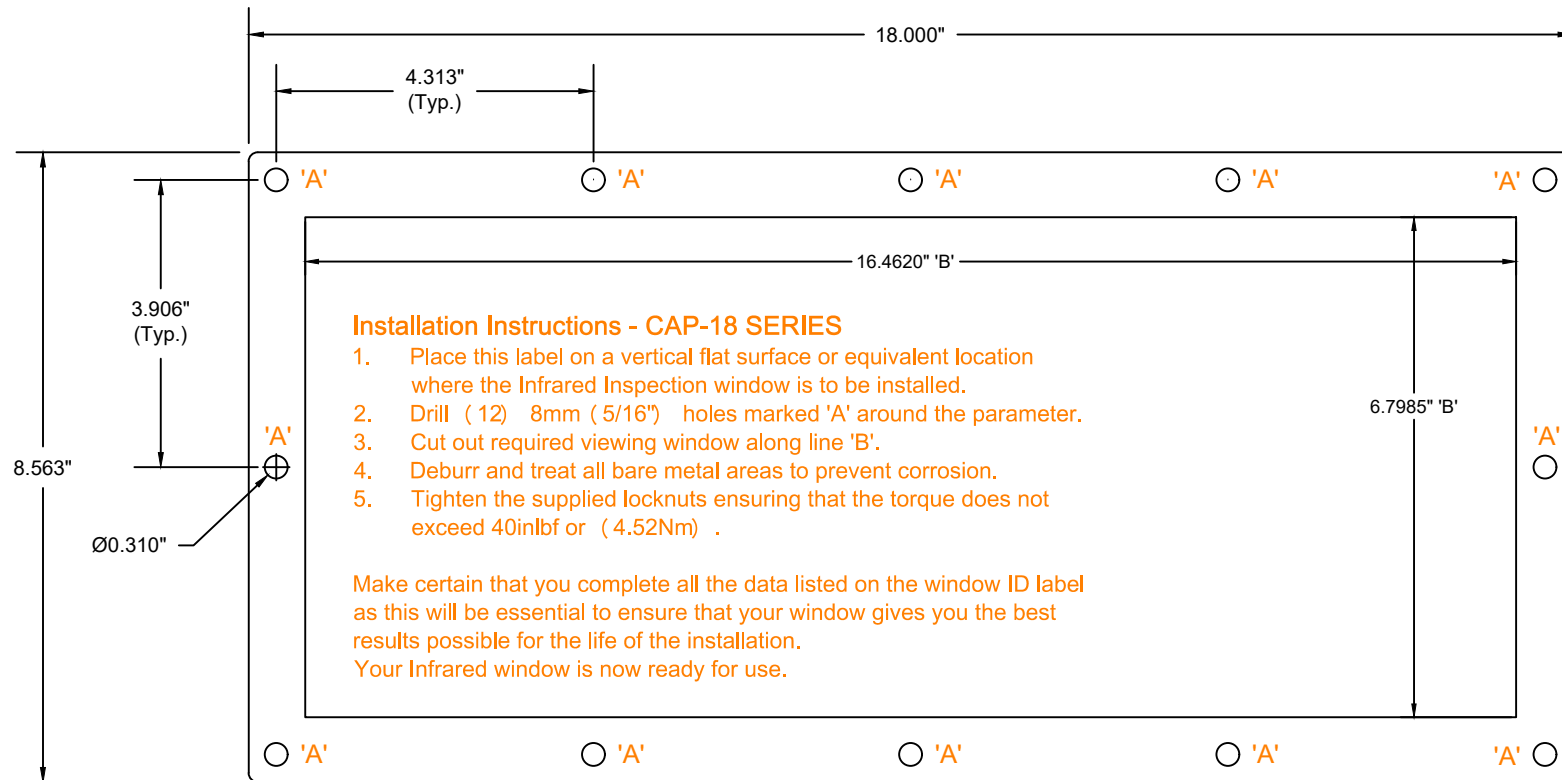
18.000"

4.313"
(Typ.)

'A' 'A' 'A' 'A' 'A'

16.4620" 'B'

3.906"
(Typ.)

Installation Instructions - CAP-18 SERIES
1. Place this label on a vertical flat surface or equivalent location where the Infrared Inspection window is to be installed.
2. Drill (12) 8mm (5/16") holes marked 'A' around the parameter.
3. Cut out required viewing window along line 'B'.
4. Deburr and treat all bare metal areas to prevent corrosion.
5. Tighten the supplied locknuts ensuring that the torque does not exceed 40inlbf or (4.52Nm) .

Make certain that you complete all the data listed on the window ID label as this will be essential to ensure that your window gives you the best results possible for the life of the installation.
Your Infrared window is now ready for use.

6.7985" 'B'

'A'

'A'

8.563"

Ø0.310"

'A' 'A' 'A' 'A' 'A'